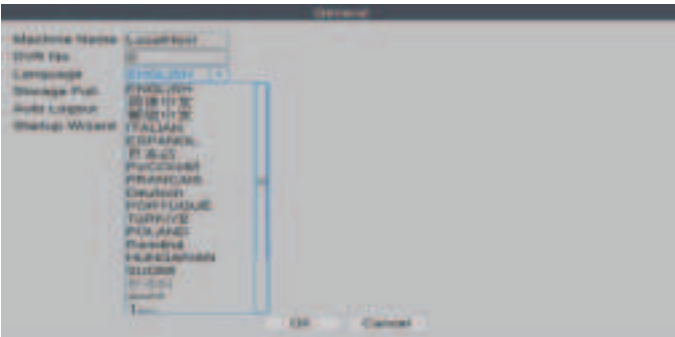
General

Machine Name LocalHost
DVR No. 0
Language ENGLISH
Storage Full
Auto Logout
Startup Wizard

ENGLISH
简体中文
繁體中文
ITALIAN
ESPANOL
日本語
PYCCKNN
FRANCAIS
Deutsch
PORTUGUE
TURKIYE
POLAND
Romana
HUNGARIAN
SUOMI
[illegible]
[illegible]
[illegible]

OK Cancel